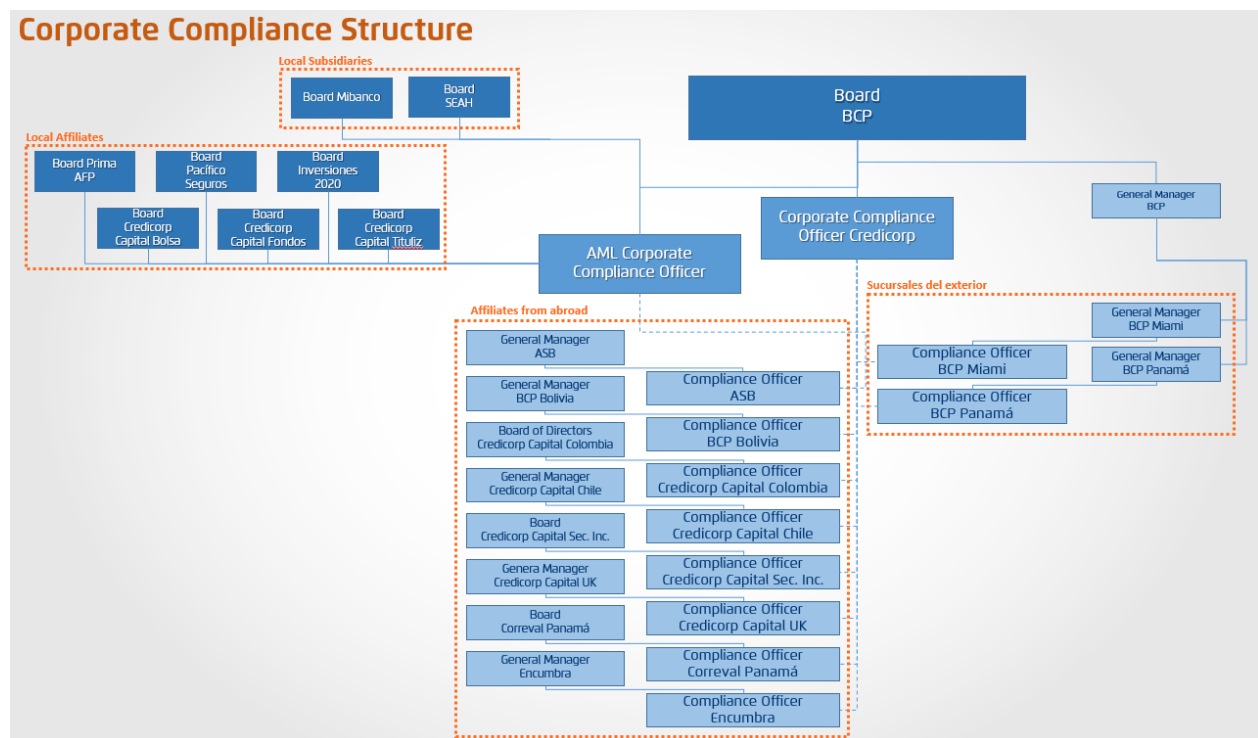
Corporate Compliance Structure

Local Subsidiaries

Board Mibanco

Board SEAH

Board BCP

Local Affiliates

Board Prima AFP

Board Pacífico Seguros

Board Inversiones 2020

Board Credicorp Capital Bolsa

Board Credicorp Capital Fondos

Board Credicorp Capital Tituliz

General Manager BCP

Corporate Compliance Officer Credicorp

AML Corporate Compliance Officer

Sucursales del exterior

General Manager BCP Miami

Compliance Officer BCP Miami

General Manager BCP Panamá

Compliance Officer BCP Panamá

Affiliates from abroad

General Manager ASB

Compliance Officer ASB

General Manager BCP Bolivia

Compliance Officer BCP Bolivia

Board of Directors Credicorp Capital Colombia

Compliance Officer Credicorp Capital Colombia

General Manager Credicorp Capital Chile

Compliance Officer Credicorp Capital Chile

Board Credicorp Capital Sec. Inc.

Compliance Officer Credicorp Capital Sec. Inc.

Genera Manager Credicorp Capital UK

Compliance Officer Credicorp Capital UK

Board Correval Panamá

Compliance Officer Correval Panamá

General Manager Encumbra

Compliance Officer Encumbra